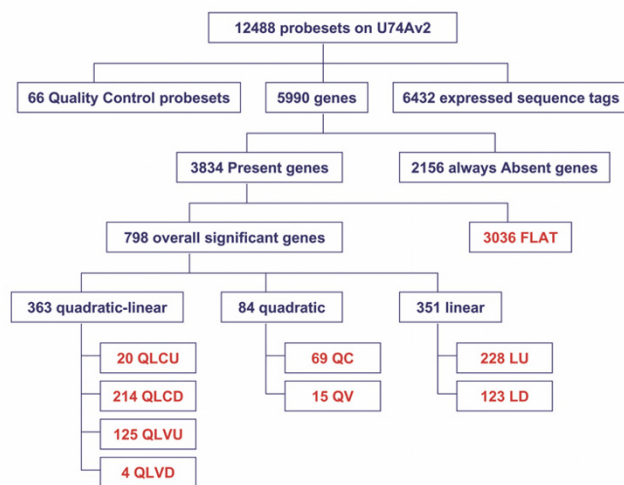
12488 probesets on U74Av2

66 Quality Control probesets

5990 genes

6432 expressed sequence tags

3834 Present genes

2156 always Absent genes

798 overall significant genes

3036 FLAT

363 quadratic-linear

84 quadratic

351 linear

20 QLCU

214 QLCD

125 QLVU

4 QLVD

69 QC

15 QV

228 LU

123 LD